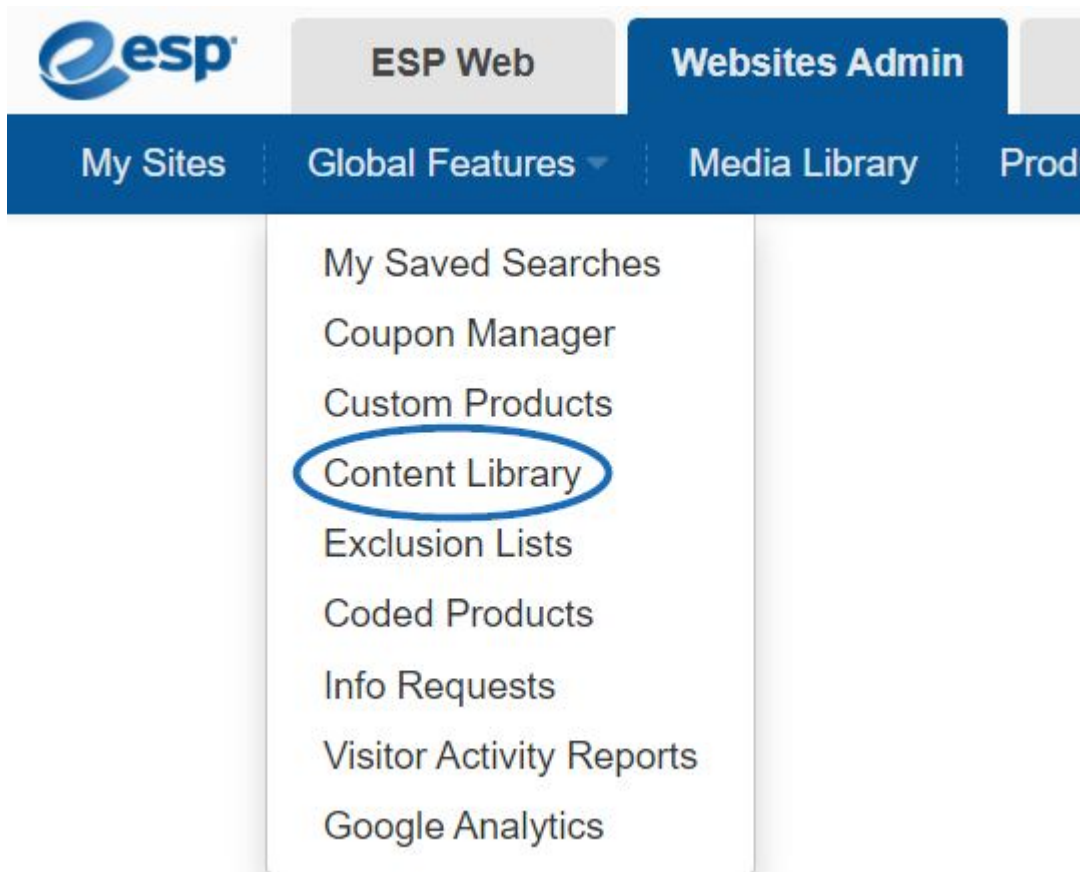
esp

ESP Web

Websites Admin

My Sites

Global Features

Media Library

Prod

My Saved Searches

Coupon Manager

Custom Products

Content Library

Exclusion Lists

Coded Products

Info Requests

Visitor Activity Reports

Google Analytics